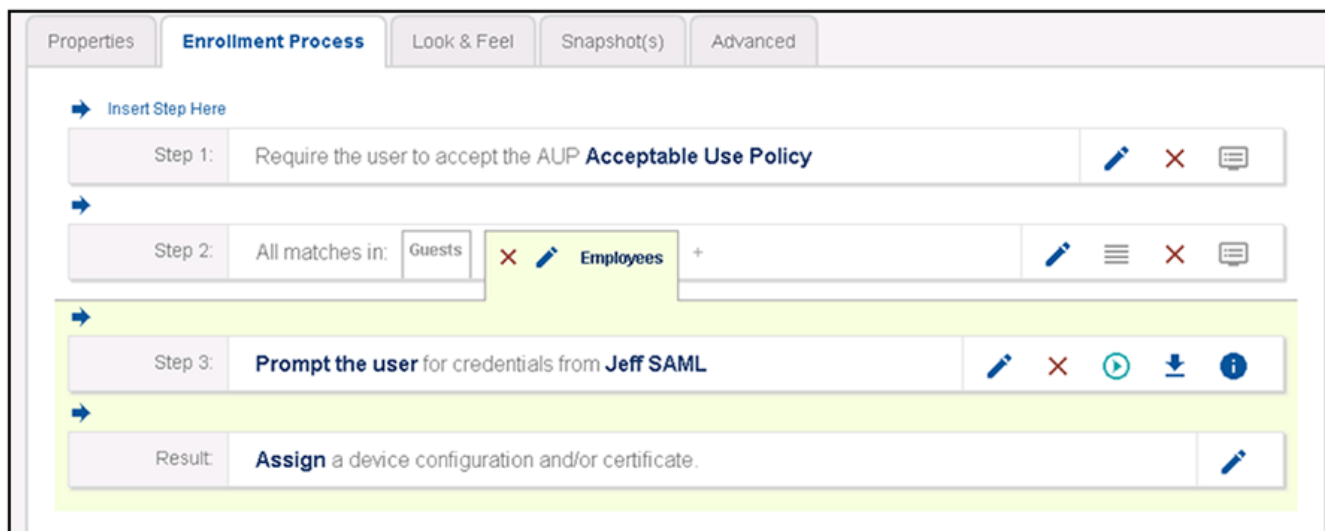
Properties | Enrollment Process | Look & Feel | Snapshot(s) | Advanced

Insert Step Here

Step 1: Require the user to accept the AUP **Acceptable Use Policy**

Step 2: All matches in: Guests Employees +

Step 3: **Prompt the user** for credentials from **Jeff SAML**

Result: **Assign** a device configuration and/or certificate.